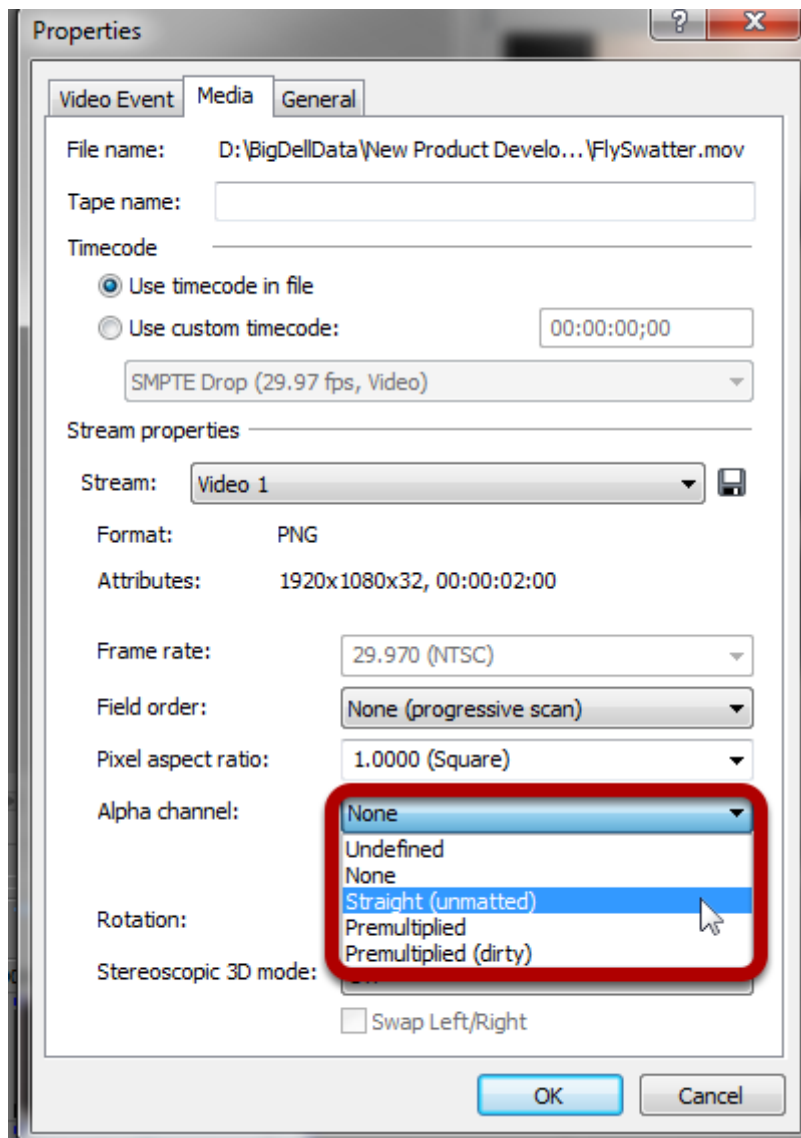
Properties

?

X

Video Event

Media

General

File name: D:\BigDellData\New Product Develo...\FlySwatter.mov

Tape name:

Timecode

Use timecode in file

Use custom timecode: 00:00:00;00

SMPTE Drop (29.97 fps, Video)

Stream properties

Stream: Video 1

Format: PNG

Attributes: 1920x1080x32, 00:00:02:00

Frame rate: 29.970 (NTSC)

Field order: None (progressive scan)

Pixel aspect ratio: 1.0000 (Square)

Alpha channel: None

Undefined
None
Straight (unmatted)
Premultiplied
Premultiplied (dirty)

Rotation:

Stereoscopic 3D mode: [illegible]

Swap Left/Right

OK

Cancel